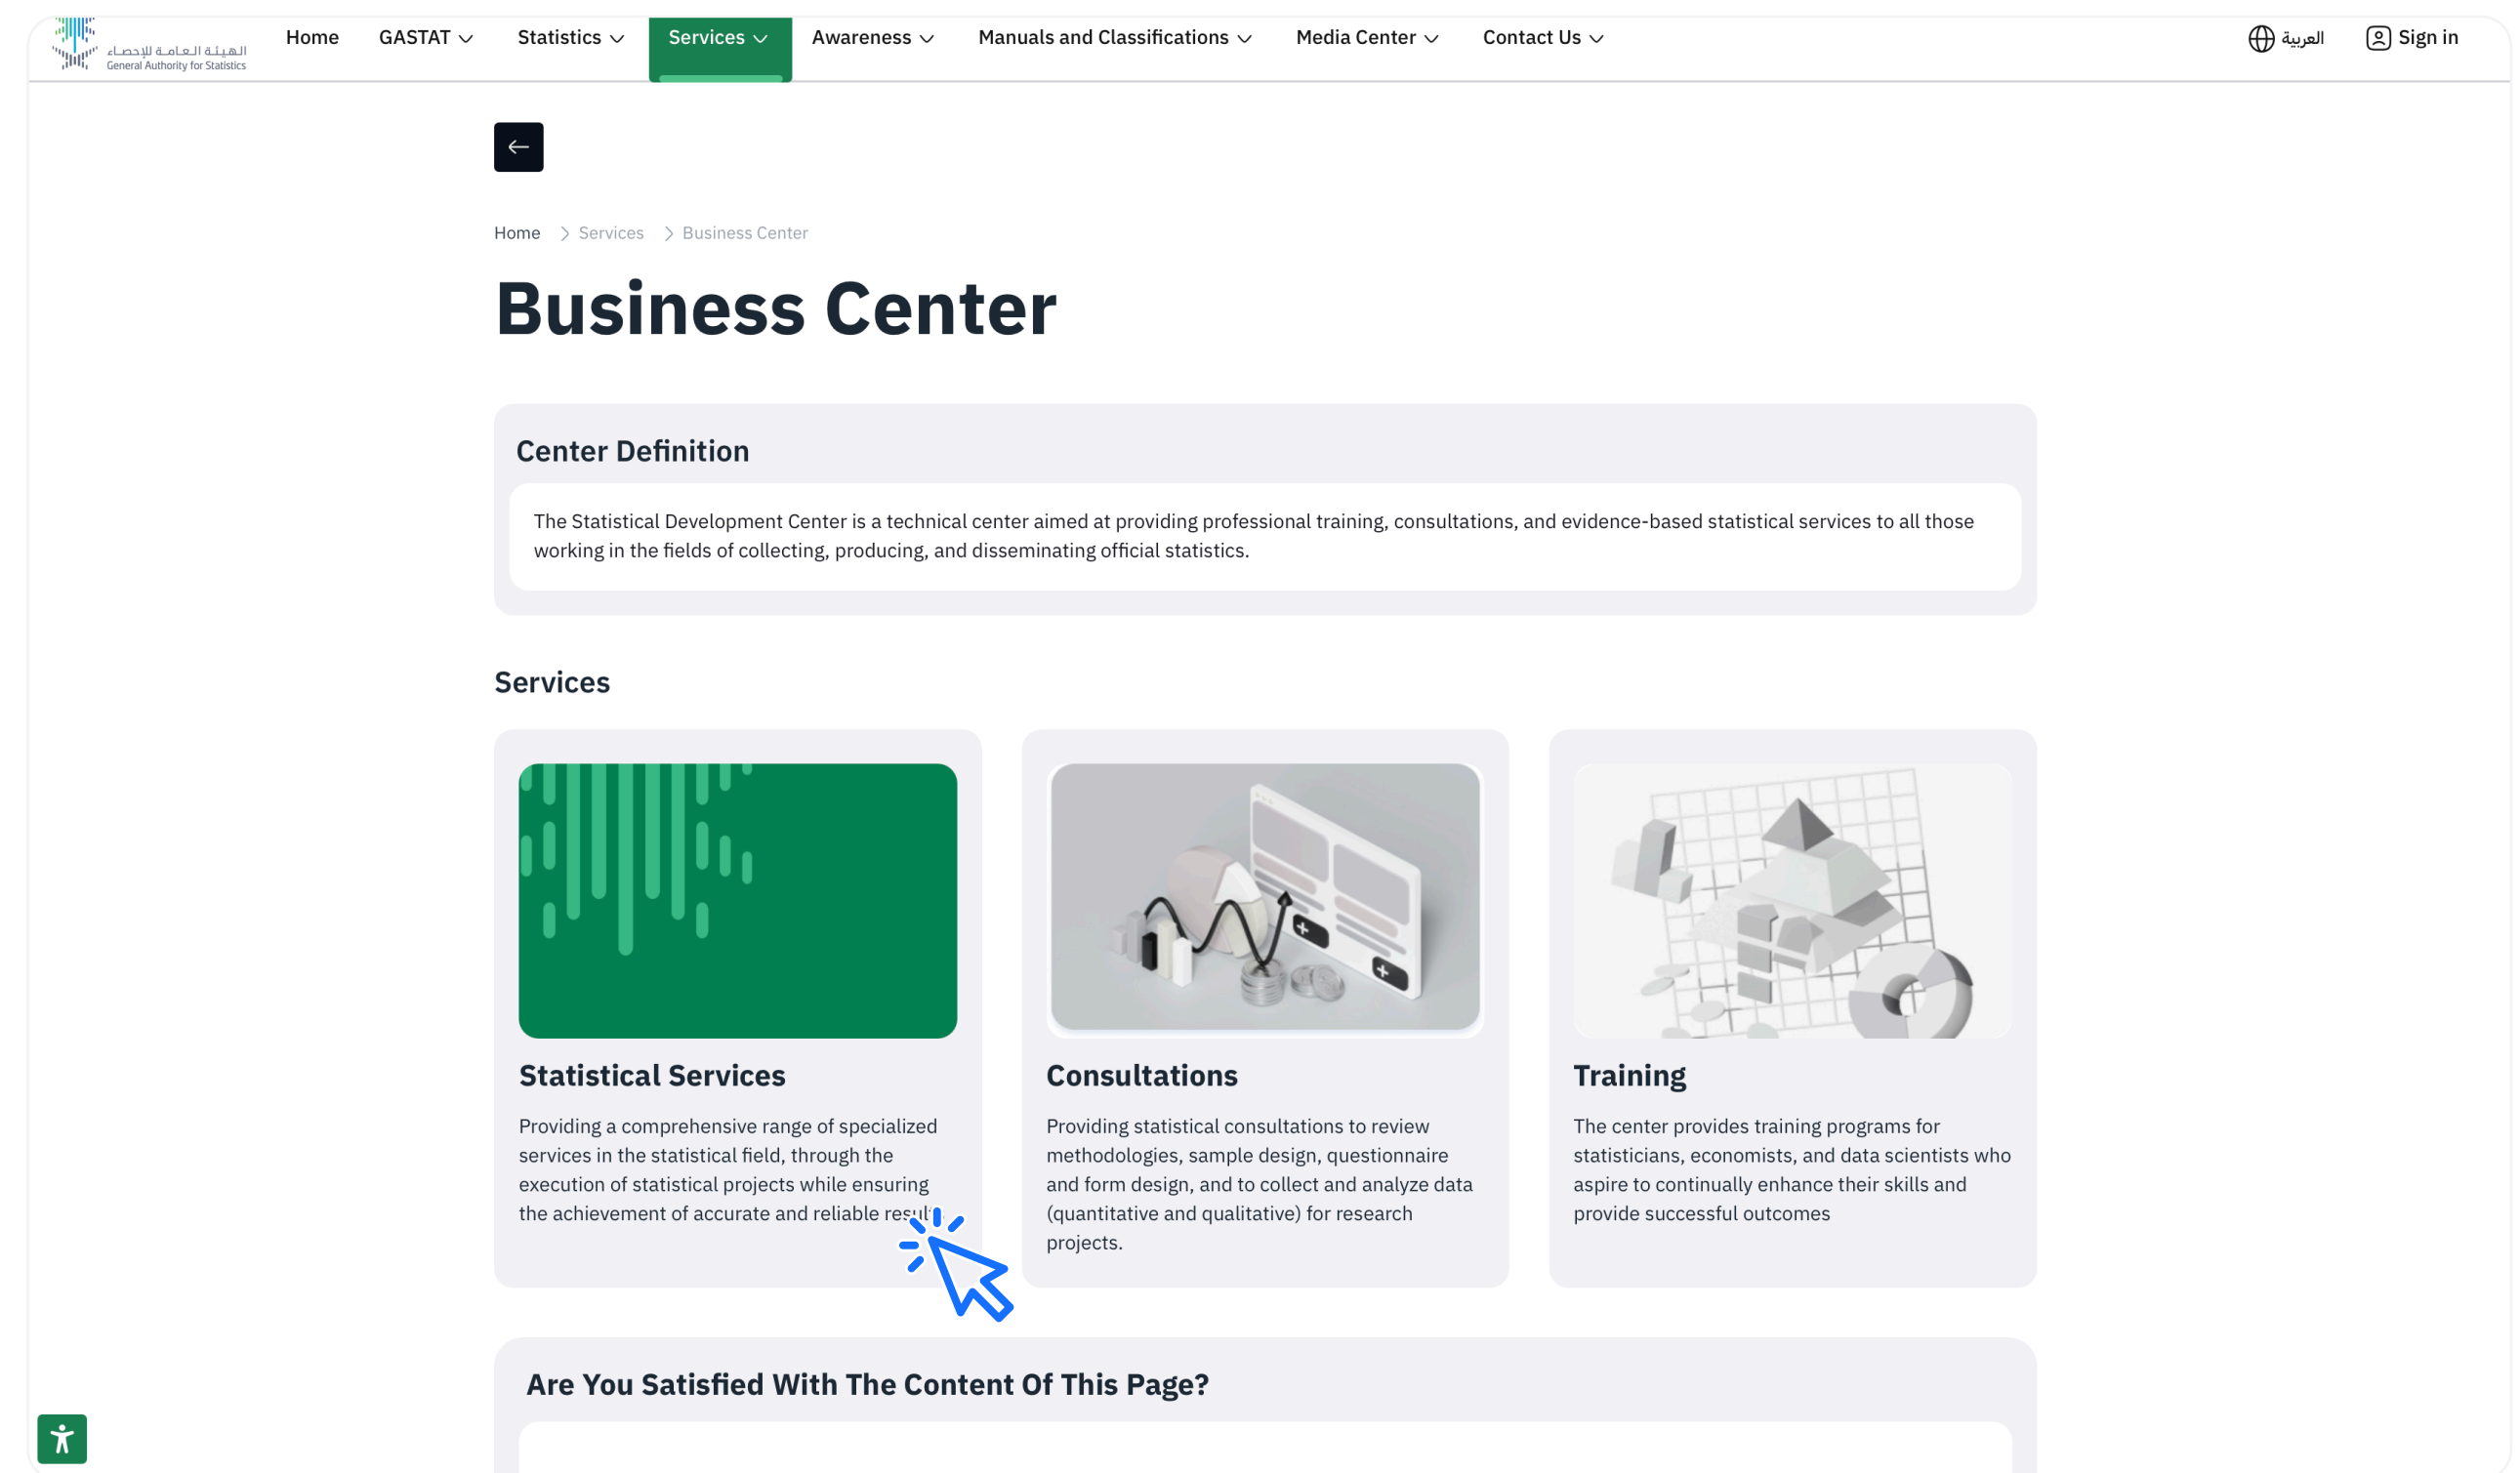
الهيئة العامة للإحصاء
General Authority for Statistics

Home GASTAT Statistics Services Awareness Manuals and Classifications Media Center Contact Us

العربية Sign in

Home > Services > Business Center

Business Center

Center Definition

The Statistical Development Center is a technical center aimed at providing professional training, consultations, and evidence-based statistical services to all those working in the fields of collecting, producing, and disseminating official statistics.

Services

Statistical Services

Providing a comprehensive range of specialized services in the statistical field, through the execution of statistical projects while ensuring the achievement of accurate and reliable resul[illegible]

Consultations

Providing statistical consultations to review methodologies, sample design, questionnaire and form design, and to collect and analyze data (quantitative and qualitative) for research projects.

Training

The center provides training programs for statisticians, economists, and data scientists who aspire to continually enhance their skills and provide successful outcomes

Are You Satisfied With The Content Of This Page?